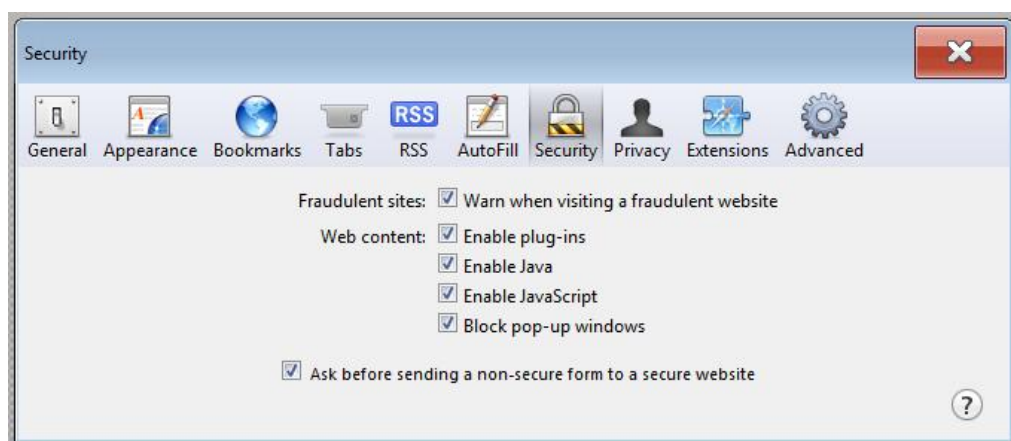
Security

RSS

General Appearance Bookmarks Tabs RSS AutoFill Security Privacy Extensions Advanced

Fraudulent sites: ☑ Warn when visiting a fraudulent website

Web content: ☑ Enable plug-ins
☑ Enable Java
☑ Enable JavaScript
☑ Block pop-up windows

☑ Ask before sending a non-secure form to a secure website

?